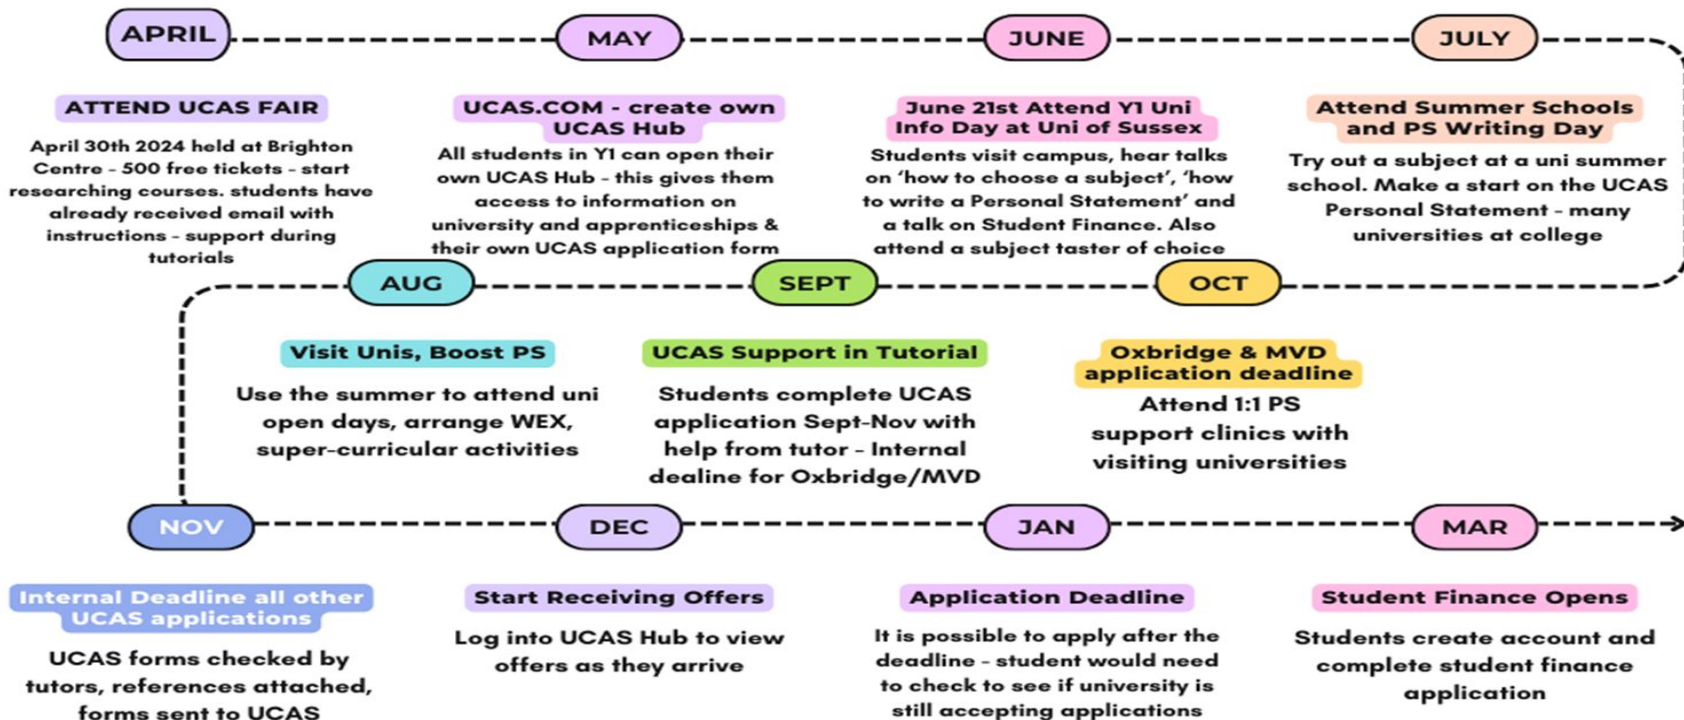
APRIL

ATTEND UCAS FAIR

April 30th 2024 held at Brighton Centre - 500 free tickets - start researching courses. students have already received email with instructions - support during tutorials

MAY

UCAS.COM - create own UCAS Hub

All students in Y1 can open their own UCAS Hub - this gives them access to information on university and apprenticeships & their own UCAS application form

JUNE

June 21st Attend Y1 Uni Info Day at Uni of Sussex

Students visit campus, hear talks on 'how to choose a subject', 'how to write a Personal Statement' and a talk on Student Finance. Also attend a subject taster of choice

JULY

Attend Summer Schools and PS Writing Day

Try out a subject at a uni summer school. Make a start on the UCAS Personal Statement - many universities at college

AUG

Visit Unis, Boost PS

Use the summer to attend uni open days, arrange WEX, super-curricular activities

SEPT

UCAS Support in Tutorial

Students complete UCAS application Sept-Nov with help from tutor - Internal dealine for Oxbridge/MVD

OCT

Oxbridge & MVD application deadline

Attend 1:1 PS support clinics with visiting universities

NOV

Internal Deadline all other UCAS applications

UCAS forms checked by tutors, references attached, forms sent to UCAS

DEC

Start Receiving Offers

Log into UCAS Hub to view offers as they arrive

JAN

Application Deadline

It is possible to apply after the deadline - student would need to check to see if university is still accepting applications

MAR

Student Finance Opens

Students create account and complete student finance application